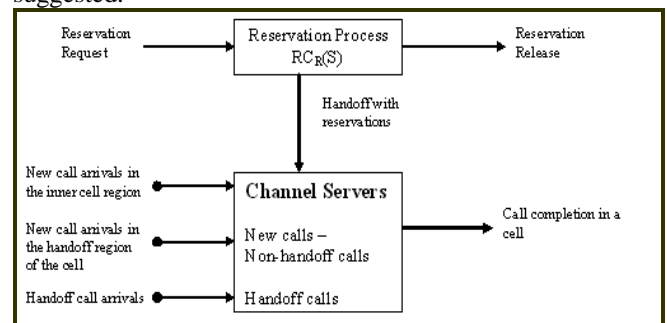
suggested.

Reservation Request

Reservation Process $RC_R(S)$

Reservation Release

Handoff with reservations

New call arrivals in the inner cell region

New call arrivals in the handoff region of the cell

Handoff call arrivals

Channel Servers

New calls – Non-handoff calls

Handoff calls

Call completion in a cell